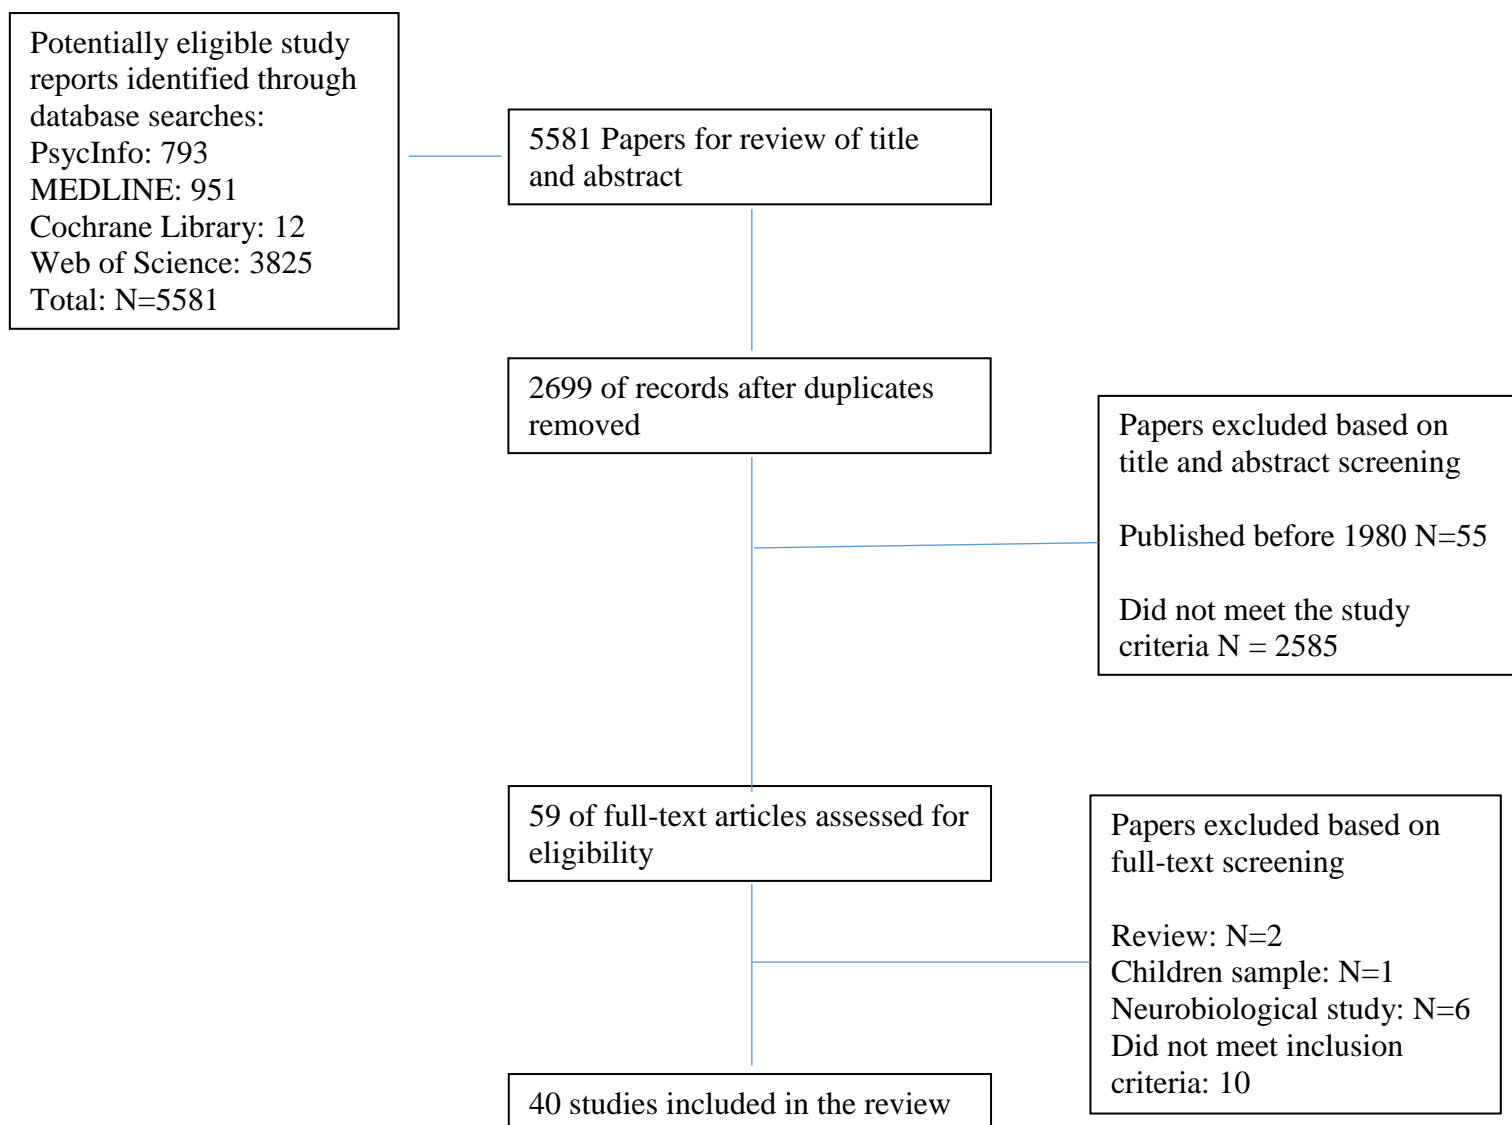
Potentially eligible study reports identified through database searches:
PsycInfo: 793
MEDLINE: 951
Cochrane Library: 12
Web of Science: 3825
Total: N=5581

5581 Papers for review of title and abstract

2699 of records after duplicates removed

Papers excluded based on title and abstract screening

Published before 1980 N=55

Did not meet the study criteria N = 2585

59 of full-text articles assessed for eligibility

Papers excluded based on full-text screening

Review: N=2
Children sample: N=1
Neurobiological study: N=6
Did not meet inclusion criteria: 10

40 studies included in the review